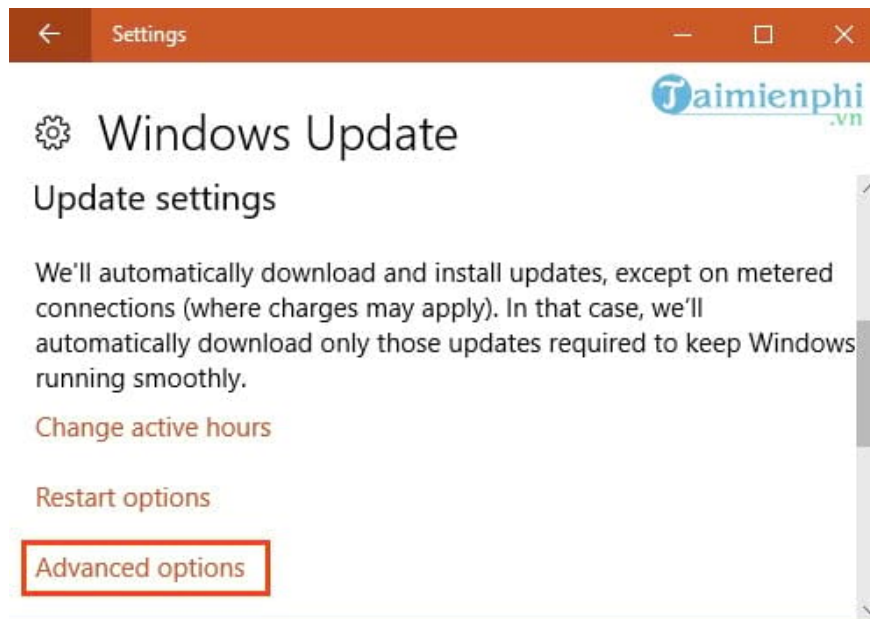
Settings

Taimienphi.vn

Windows Update

Update settings

We'll automatically download and install updates, except on metered connections (where charges may apply). In that case, we'll automatically download only those updates required to keep Windows running smoothly.

Change active hours

Restart options

Advanced options